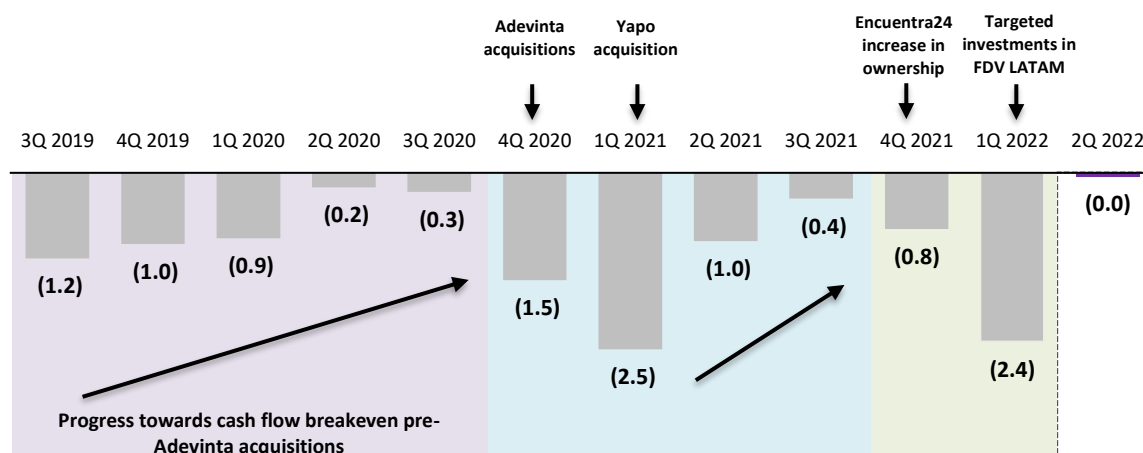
Adevinta acquisitions

Yapo acquisition

Encuentra24 increase in ownership

Targeted investments in FDV LATAM

3Q 2019 4Q 2019 1Q 2020 2Q 2020 3Q 2020 4Q 2020 1Q 2021 2Q 2021 3Q 2021 4Q 2021 1Q 2022 2Q 2022

(1.2) (1.0) (0.9) (0.2) (0.3) (1.5) (2.5) (1.0) (0.4) (0.8) (2.4) (0.0)

Progress towards cash flow breakeven pre-Adevinta acquisitions